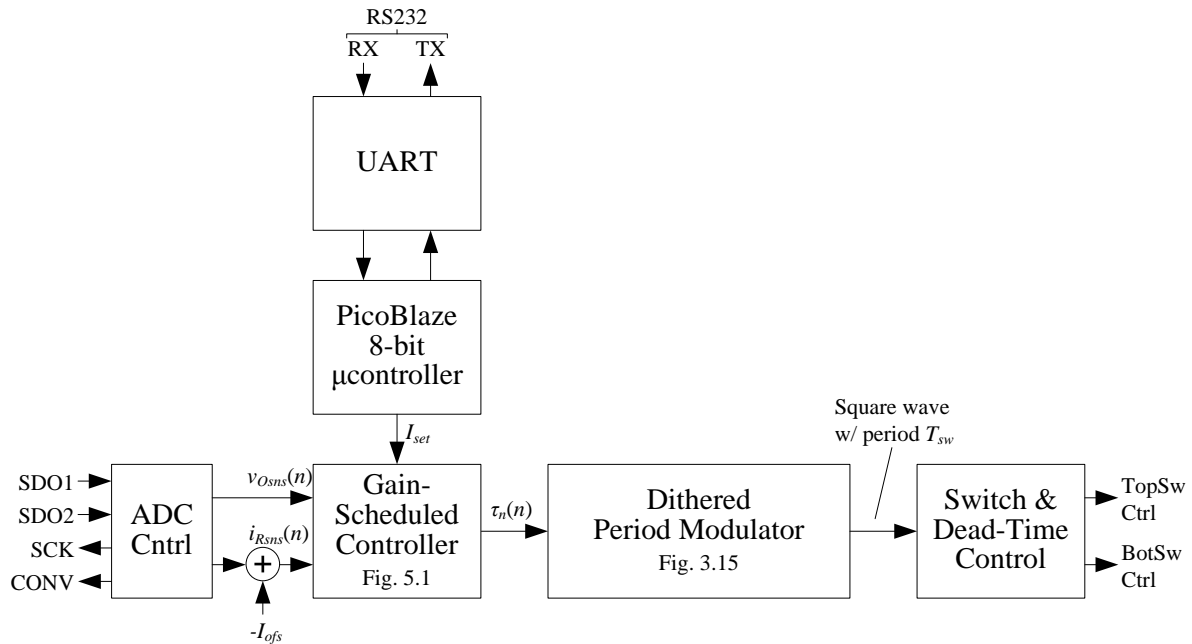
RS232
RX TX

UART

PicoBlaze 8-bit μcontroller

$I_{set}$

SDO1
SDO2
SCK
CONV

ADC Cntrl

$v_{Osns}(n)$

$i_{Rsns}(n)$

+

$-I_{ofs}$

Gain-Scheduled Controller
Fig. 5.1

$\tau_n(n)$

Dithered Period Modulator
Fig. 3.15

Square wave w/ period $T_{sw}$

Switch & Dead-Time Control

TopSw Ctrl
BotSw Ctrl